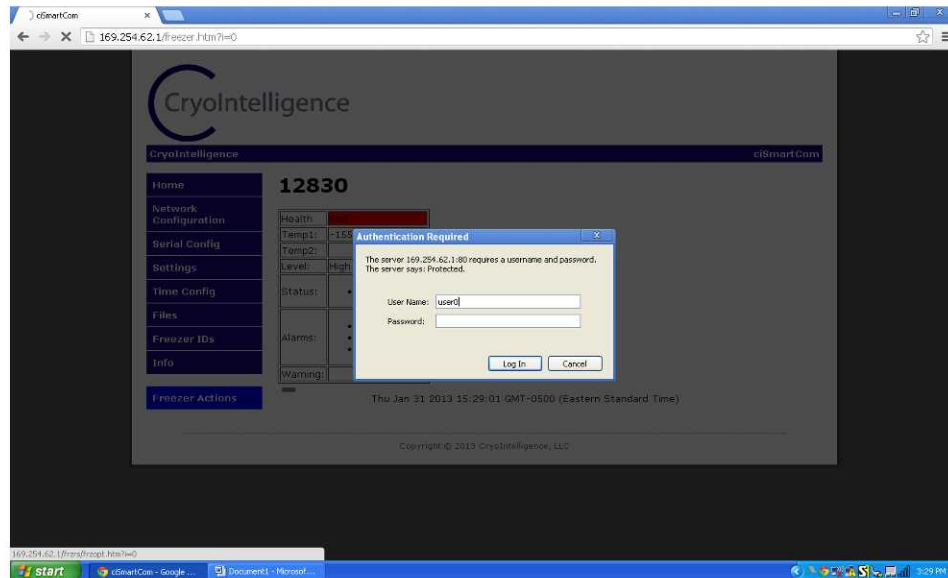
ciSmartCom ×

169.254.62.1/freezer.htm?i=0

CryoIntelligence

CryoIntelligence ciSmartCom

Home

Network Configuration

Serial Config

Settings

Time Config

Files

Freezer IDs

Info

Freezer Actions

12830

| | |
|---|---|
| Health | |
| Temp1: | -155 |
| Temp2: | |
| Level: | High |
| Status: | |
| Alarms: | |
| Warning: | |

Authentication Required

The server 169.254.62.1:80 requires a username and password. The server says: Protected.

User Name: user0

Password:

Log In Cancel

Thu Jan 31 2013 15:29:01 GMT-0500 (Eastern Standard Time)

Copyright © 2013 CryoIntelligence, LLC

169.254.62.1/frzrs/frzopt.htm?i=0

start ciSmartCom - Google ... Document1 - Microsof...

3:29 PM